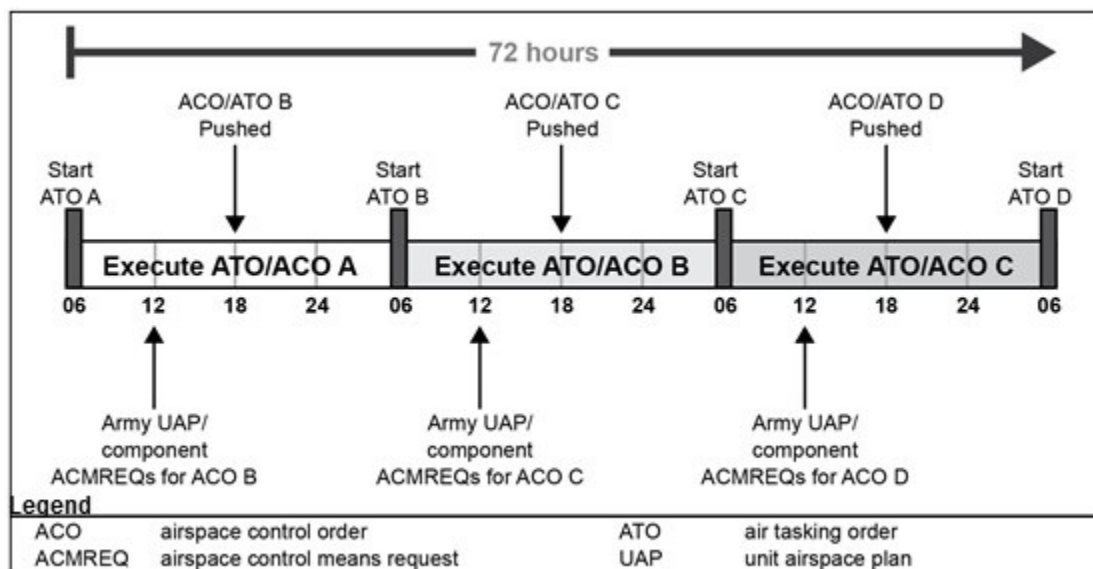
72 hours

ACO/ATO B Pushed

ACO/ATO C Pushed

ACO/ATO D Pushed

Start ATO A

Start ATO B

Start ATO C

Start ATO D

Execute ATO/ACO A

Execute ATO/ACO B

Execute ATO/ACO C

06 12 18 24 06 12 18 24 06 12 18 24 06

Army UAP/ component ACMREQs for ACO B

Army UAP/ component ACMREQs for ACO C

Army UAP/ component ACMREQs for ACO D

Legend

| | | | |
|---|---|---|---|
| ACO | airspace control order | ATO | air tasking order |
| ACMREQ | airspace control means request | UAP | unit airspace plan |